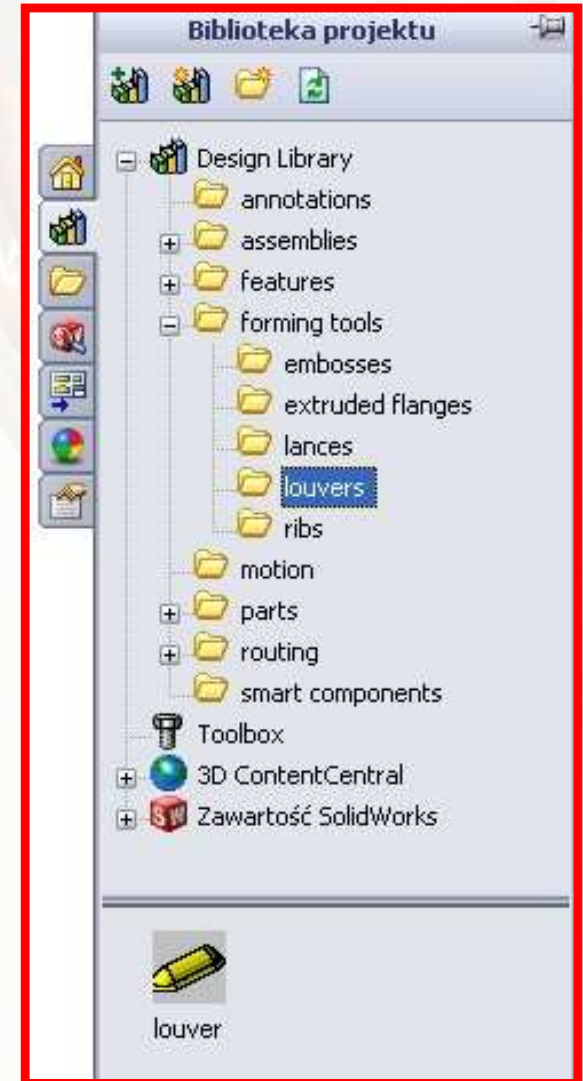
Biblioteka projektu

Design Library
annotations
assemblies
features
forming tools
embosses
extruded flanges
lances
louvers
ribs
motion
parts
routing
smart components
Toolbox
3D ContentCentral
Zawartość SolidWorks

louver